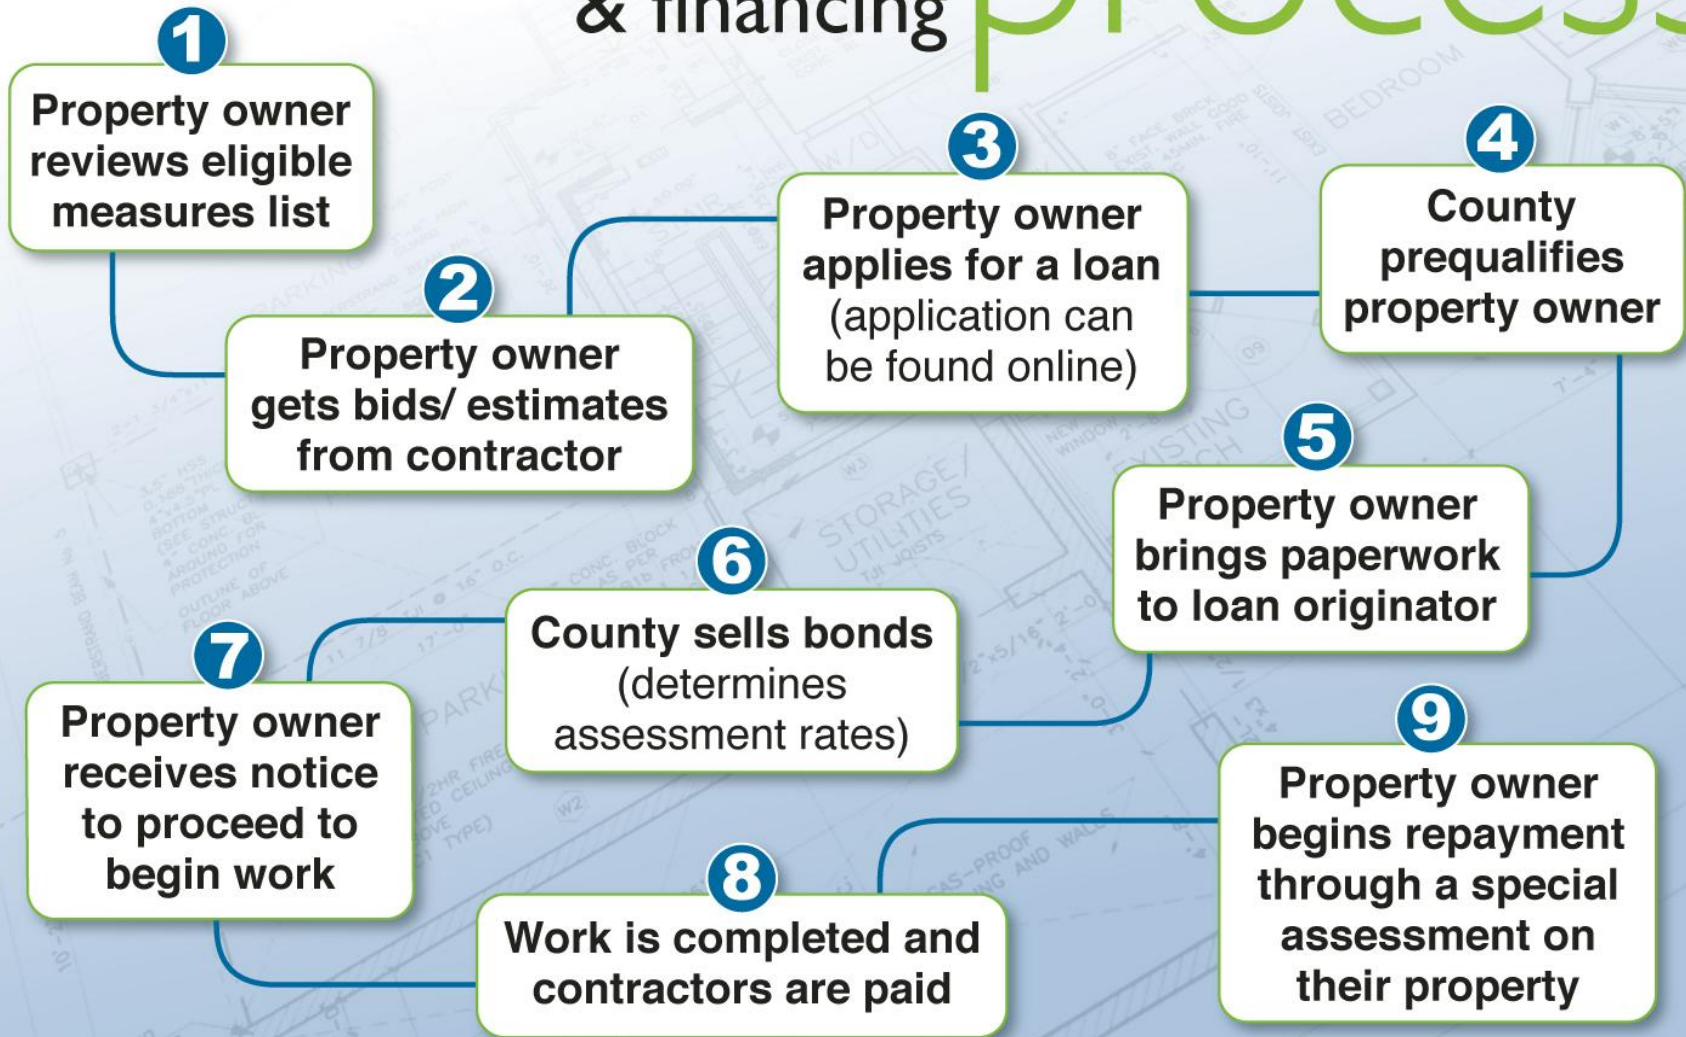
& financing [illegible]

1
Property owner reviews eligible measures list

2
Property owner gets bids/ estimates from contractor

3
Property owner applies for a loan (application can be found online)

4
County prequalifies property owner

5
Property owner brings paperwork to loan originator

6
County sells bonds (determines assessment rates)

7
Property owner receives notice to proceed to begin work

8
Work is completed and contractors are paid

9
Property owner begins repayment through a special assessment on their property